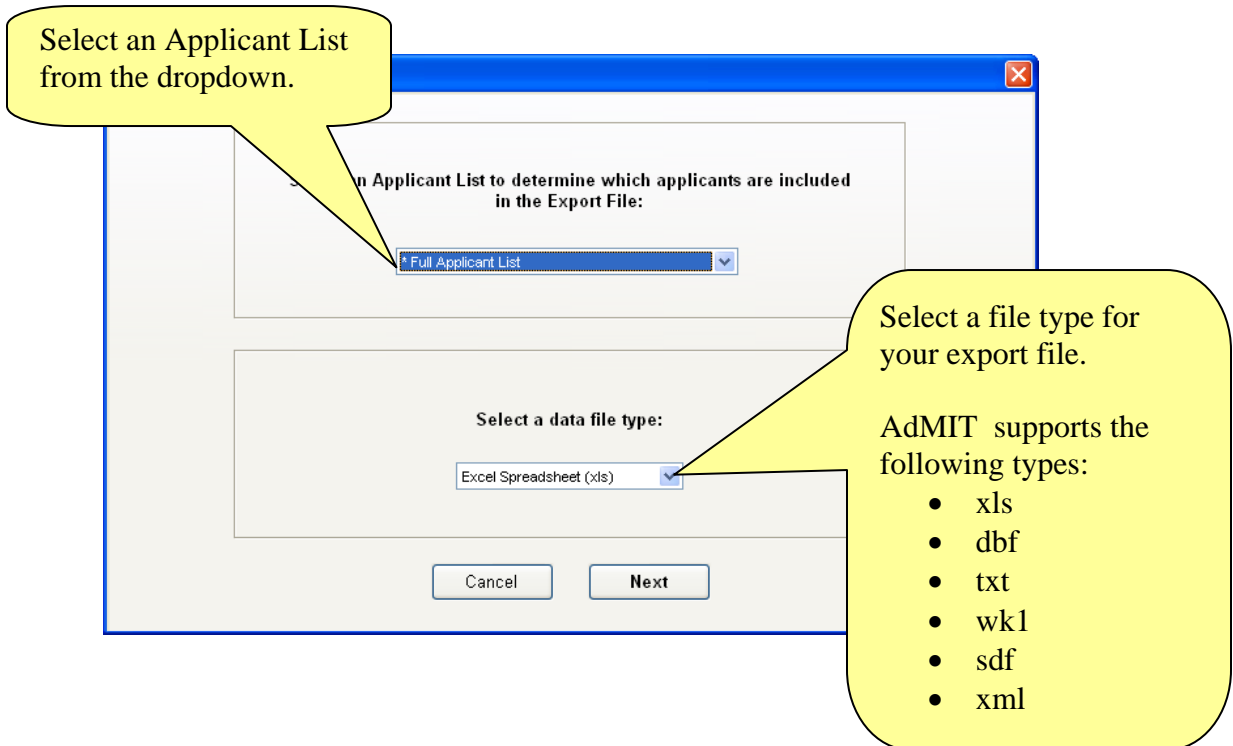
Select an Applicant List from the dropdown.

S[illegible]n Applicant List to determine which applicants are included in the Export File:

* Full Applicant List

Select a file type for your export file.

AdMIT supports the following types:
- xls
- dbf
- txt
- wk1
- sdf
- xml

Select a data file type:

Excel Spreadsheet (xls)

Cancel

Next